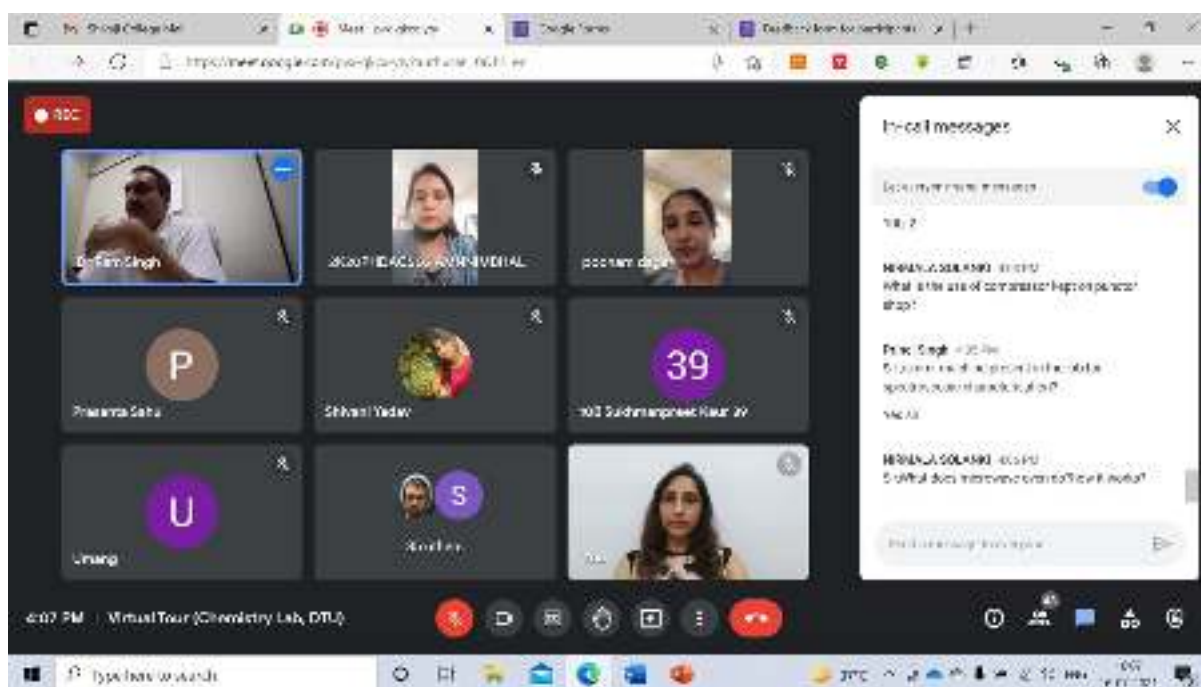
REC

In-call messages

Dr Ram Singh

Poonam

P

Prasanta Sahu

Shivani Yadav

39

Sukhmanpreet Kaur

U

Umang

S

NIRMALA SOLANKI

What is the use of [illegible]

Prince Singh

NIRMALA SOLANKI

What does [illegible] work?

4:07 PM | Virtual Tour (Chemistry Lab, DTU)

Type here to search